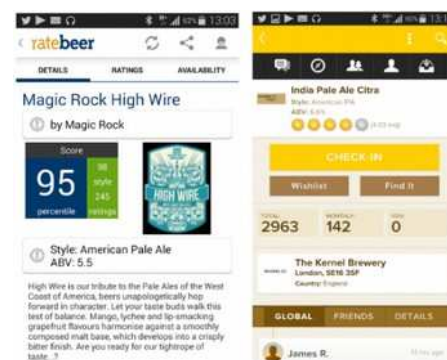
13:03

ratebeer

DETAILS RATINGS AVAILABILITY

Magic Rock High Wire

by Magic Rock

Score

95

percentile

98 style

245 ratings

HIGH WIRE

Style: American Pale Ale
ABV: 5.5

High Wire is our tribute to the Pale Ales of the West Coast of America, beers unapologetically hop forward in character. Let your taste buds walk this test of balance. Mango, lychee and lip-smacking grapefruit flavours harmonise against a smoothly composed malt base, which develops into a crispy bitter finish. Are you ready for our tightrope of taste...?

India Pale Ale Citra
Style: American IPA
ABV: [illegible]

CHECK-IN

Wishlist

Find it

TOTAL
2963

MONTHLY
142

YOU
0

The Kernel Brewery
London, SE16 3SF
Country: England

GLOBAL FRIENDS DETAILS

James R.